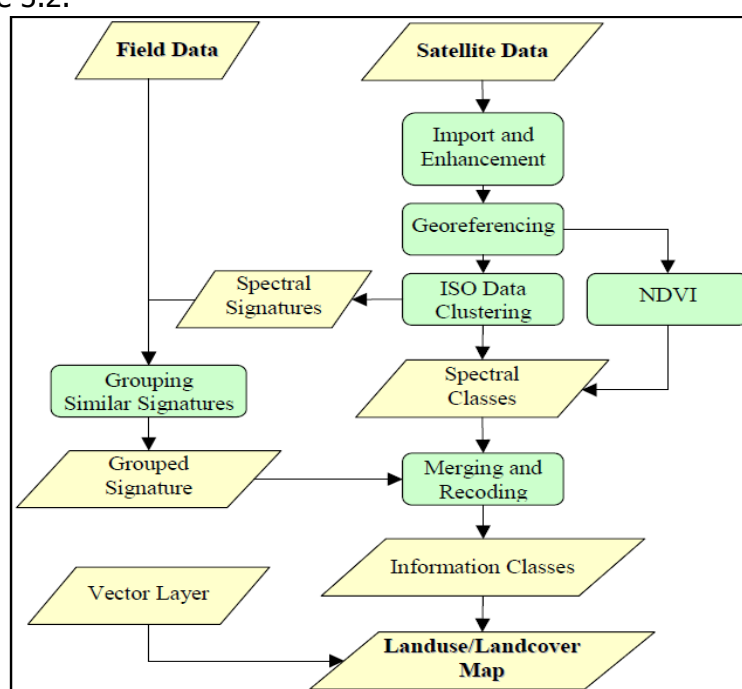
e 3.2.

Field Data

Satellite Data

Import and Enhancement

Georeferencing

Spectral Signatures

ISO Data Clustering

NDVI

Grouping Similar Signatures

Spectral Classes

Grouped Signature

Merging and Recoding

Information Classes

Vector Layer

Landuse/Landcover Map